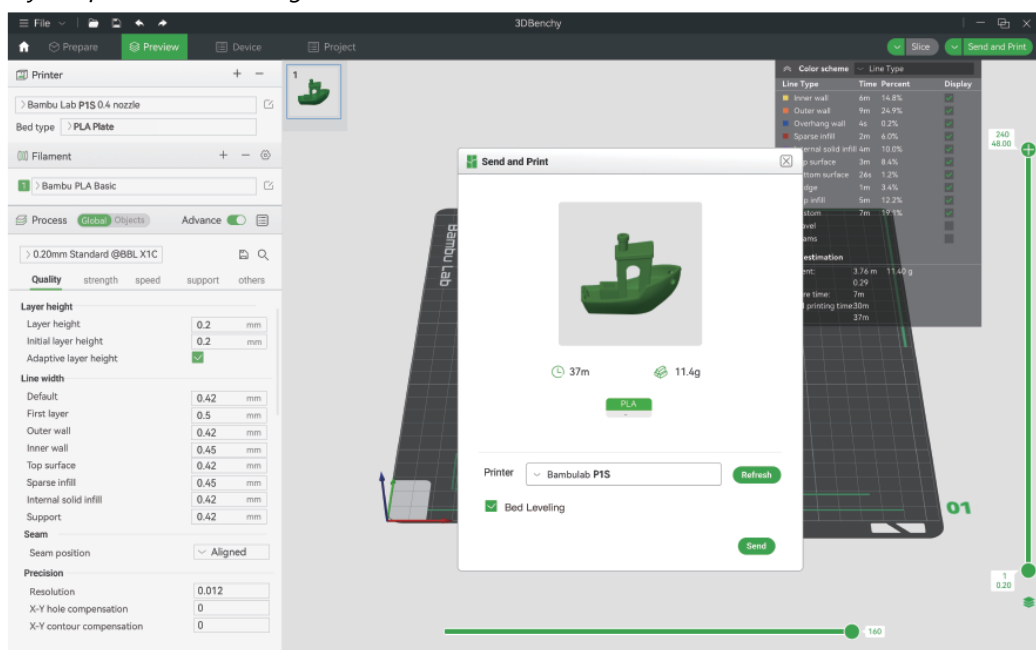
File
3DBenchy
Prepare Preview Device Project
Slice Send and Print

Printer
Bambu Lab P1S 0.4 nozzle
Bed type PLA Plate
Filament
1 Bambu PLA Basic
Process Global Objects Advance
0.20mm Standard @BBL X1C
Quality strength speed support others
Layer height
Layer height 0.2 mm
Initial layer height 0.2 mm
Adaptive layer height
Line width
Default 0.42 mm
First layer 0.5 mm
Outer wall 0.42 mm
Inner wall 0.45 mm
Top surface 0.42 mm
Sparse infill 0.45 mm
Internal solid infill 0.42 mm
Support 0.42 mm
Seam
Seam position Aligned
Precision
Resolution 0.012
X-Y hole compensation 0
X-Y contour compensation 0

1

Color scheme Line Type

| Line Type | Time | Percent | Display |
|---|---|---|---|
| Inner wall | 6m | 14.8% | |
| Outer wall | 9m | 24.9% | |
| Overhang wall | 4s | 0.2% | |
| Sparse infill | 2m | 6.0% | |
| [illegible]ernal solid infill | 4m | 10.0% | |
| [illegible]p surface | 3m | 8.4% | |
| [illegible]ttom surface | 26s | 1.2% | |
| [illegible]dge | 1m | 3.4% | |
| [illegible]p infill | 5m | 12.2% | |
| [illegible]stom | 7m | 19.1% | |
| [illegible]vel | | | |
| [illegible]ams | | | |

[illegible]estimation
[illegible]ent: 3.76 m 11.40 g
0.29
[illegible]re time: 7m
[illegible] printing time:30m
37m

Bambu Lab

Send and Print
37m 11.4g
PLA
Printer Bambulab P1S Refresh
Bed Leveling
Send

240
48.00
1
0.20
01
160